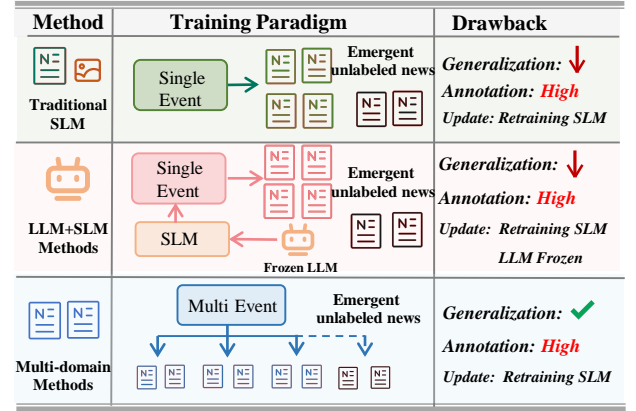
| Method | Training Paradigm | Drawback |
|---|---|---|
| Traditional SLM | Single Event; Emergent unlabeled news | Generalization: ↓ Annotation: High Update: Retraining SLM |
| LLM+SLM Methods | Single Event; SLM; Frozen LLM; Emergent unlabeled news | Generalization: ↓ Annotation: High Update: Retraining SLM LLM Frozen |
| Multi-domain Methods | Multi Event; Emergent unlabeled news | Generalization: ✓ Annotation: High Update: Retraining SLM |